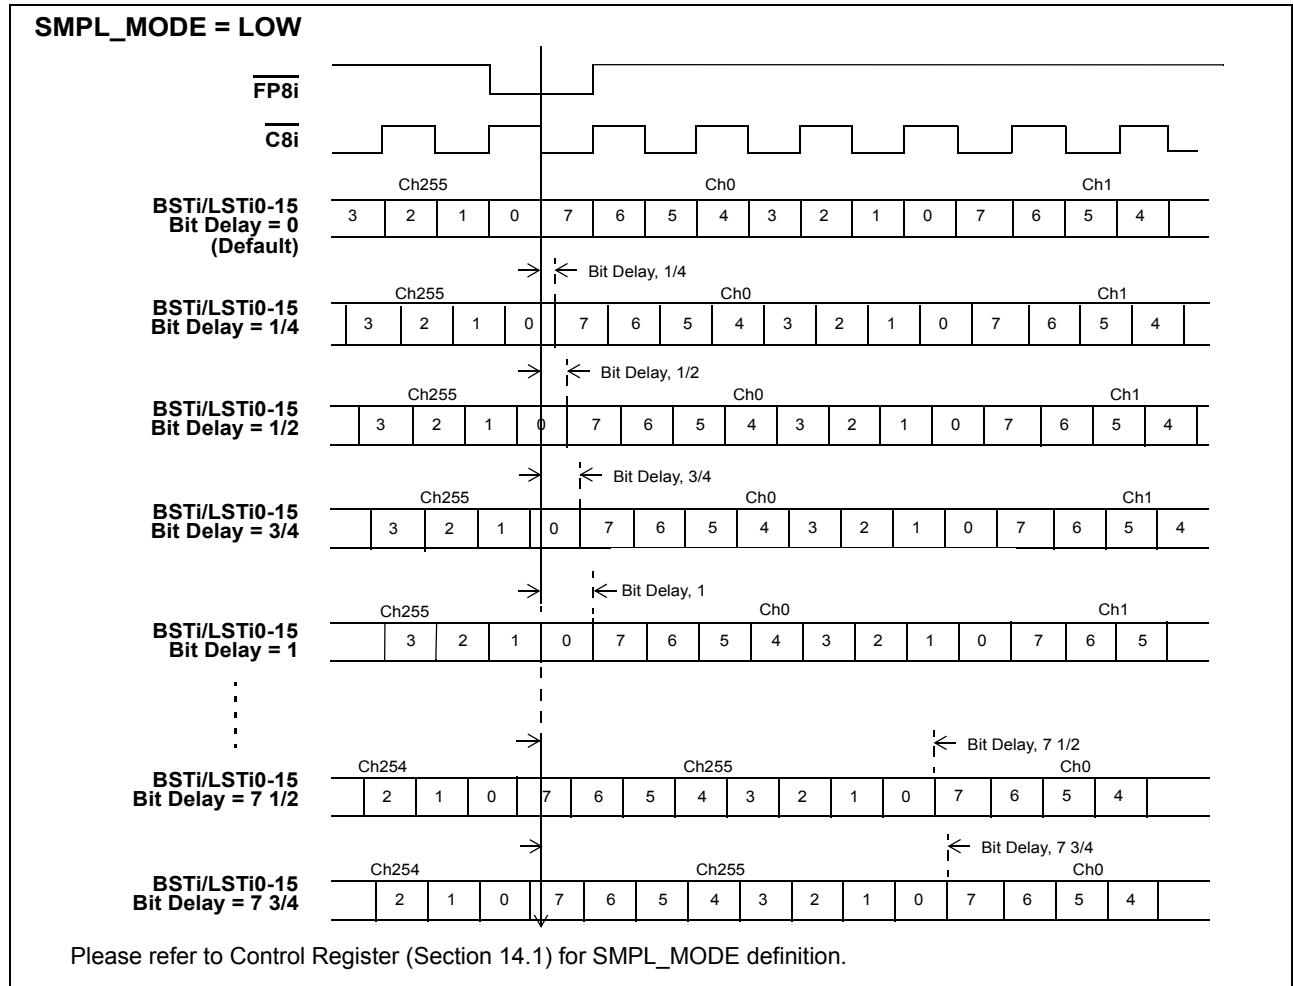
SMPL_MODE = LOW

$\overline{FP8i}$

$\overline{C8i}$

BSTi/LSTi0-15 Bit Delay = 0 (Default)

Ch255 Ch0 Ch1

| 3 | 2 | 1 | 0 | 7 | 6 | 5 | 4 | 3 | 2 | 1 | 0 | 7 | 6 | 5 | 4 |
|---|---|---|---|---|---|---|---|---|---|---|---|---|---|---|---|

Bit Delay, 1/4

BSTi/LSTi0-15 Bit Delay = 1/4

Ch255 Ch0 Ch1

| 3 | 2 | 1 | 0 | 7 | 6 | 5 | 4 | 3 | 2 | 1 | 0 | 7 | 6 | 5 | 4 |
|---|---|---|---|---|---|---|---|---|---|---|---|---|---|---|---|

Bit Delay, 1/2

BSTi/LSTi0-15 Bit Delay = 1/2

Ch255 Ch0 Ch1

| 3 | 2 | 1 | 0 | 7 | 6 | 5 | 4 | 3 | 2 | 1 | 0 | 7 | 6 | 5 | 4 |
|---|---|---|---|---|---|---|---|---|---|---|---|---|---|---|---|

Bit Delay, 3/4

BSTi/LSTi0-15 Bit Delay = 3/4

Ch255 Ch0 Ch1

| 3 | 2 | 1 | 0 | 7 | 6 | 5 | 4 | 3 | 2 | 1 | 0 | 7 | 6 | 5 | 4 |
|---|---|---|---|---|---|---|---|---|---|---|---|---|---|---|---|

Bit Delay, 1

BSTi/LSTi0-15 Bit Delay = 1

Ch255 Ch0 Ch1

| 3 | 2 | 1 | 0 | 7 | 6 | 5 | 4 | 3 | 2 | 1 | 0 | 7 | 6 | 5 |
|---|---|---|---|---|---|---|---|---|---|---|---|---|---|---|

Bit Delay, 7 1/2

BSTi/LSTi0-15 Bit Delay = 7 1/2

Ch254 Ch255 Ch0

| 2 | 1 | 0 | 7 | 6 | 5 | 4 | 3 | 2 | 1 | 0 | 7 | 6 | 5 | 4 |
|---|---|---|---|---|---|---|---|---|---|---|---|---|---|---|

Bit Delay, 7 3/4

BSTi/LSTi0-15 Bit Delay = 7 3/4

Ch254 Ch255 Ch0

| 2 | 1 | 0 | 7 | 6 | 5 | 4 | 3 | 2 | 1 | 0 | 7 | 6 | 5 | 4 |
|---|---|---|---|---|---|---|---|---|---|---|---|---|---|---|

Please refer to Control Register (Section 14.1) for SMPL_MODE definition.